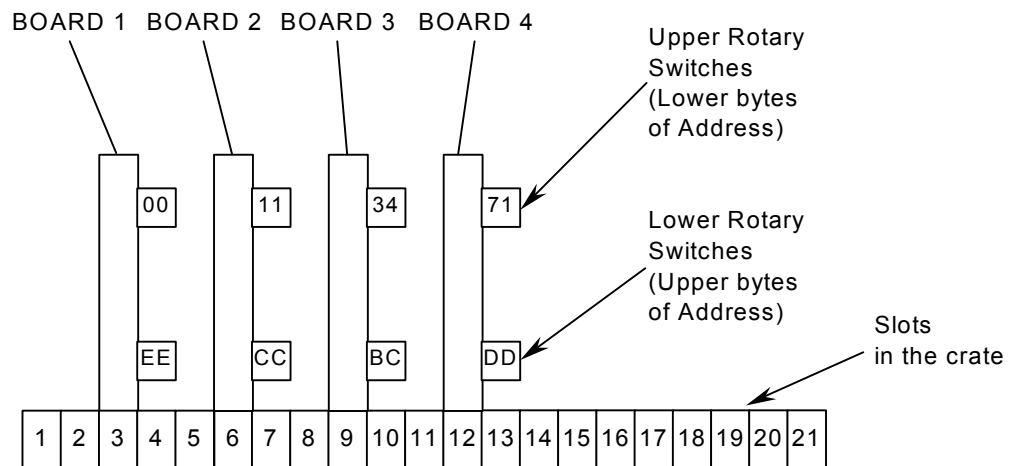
BOARD 1 BOARD 2 BOARD 3 BOARD 4

Upper Rotary Switches (Lower bytes of Address)

00 11 34 71

Lower Rotary Switches (Upper bytes of Address)

EE CC BC DD

Slots in the crate

| 1 | 2 | 3 | 4 | 5 | 6 | 7 | 8 | 9 | 10 | 11 | 12 | 13 | 14 | 15 | 16 | 17 | 18 | 19 | 20 | 21 |
|---|---|---|---|---|---|---|---|---|---|---|---|---|---|---|---|---|---|---|---|---|